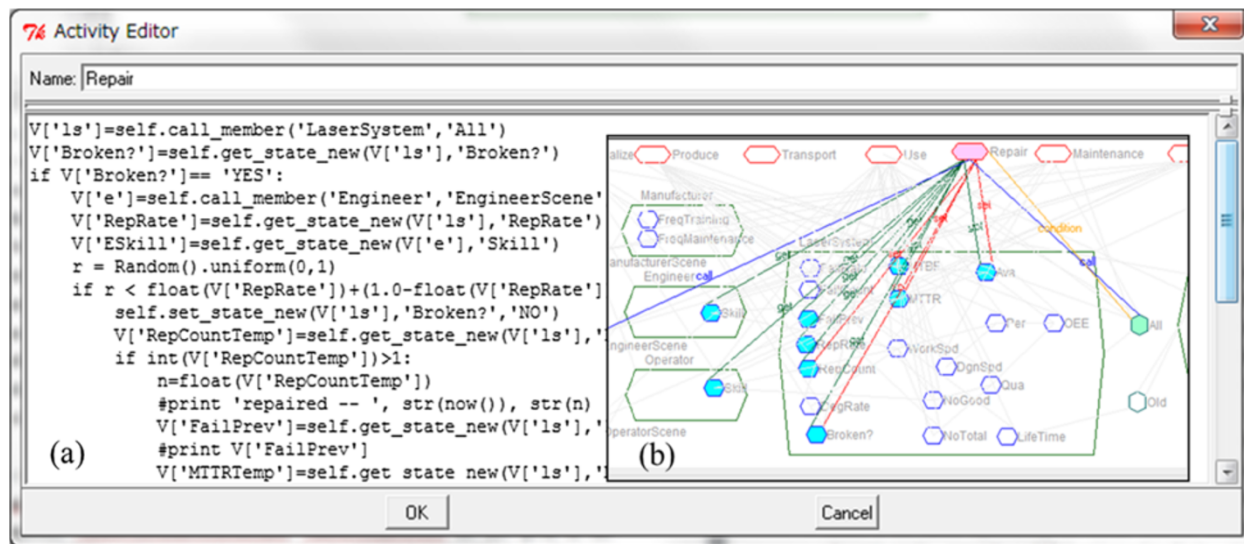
Activity Editor

Name: Repair

V['ls']=self.call_member('LaserSystem','All')
V['Broken?']=self.get_state_new(V['ls'],'Broken?')
if V['Broken?']== 'YES':
V['e']=self.call_member('Engineer','EngineerScene'
V['RepRate']=self.get_state_new(V['ls'],'RepRate')
V['ESkill']=self.get_state_new(V['e'],'Skill')
r = Random().uniform(0,1)
if r < float(V['RepRate'])+(1.0-float(V['RepRate']
self.set_state_new(V['ls'],'Broken?','NO')
V['RepCountTemp']=self.get_state_new(V['ls'],'
if int(V['RepCountTemp'])>1:
n=float(V['RepCountTemp'])
#print 'repaired -- ', str(now()), str(n)
V['FailPrev']=self.get_state_new(V['ls'],'
#print V['FailPrev']
V['MTTRTemp']=self.get state new(V['ls'],'

(a)

alize Produce Transport Use Repair Maintenance

Manufacturer
FreqTraining
FreqMaintenance
ManufacturerScene
Engineer call
Skill
EngineerScene
Operator
Skill
OperatorScene

LaserSystem
MTBF
MTTR
FailPrev
RepRate
RepCount
AvgRate
Broken?
Ava
Per
OEE
WorkSpd
OgnSpd
Qua
NoGood
NoTotal
LifeTime
condition
call
All
Old
get
set

(b)

OK
Cancel